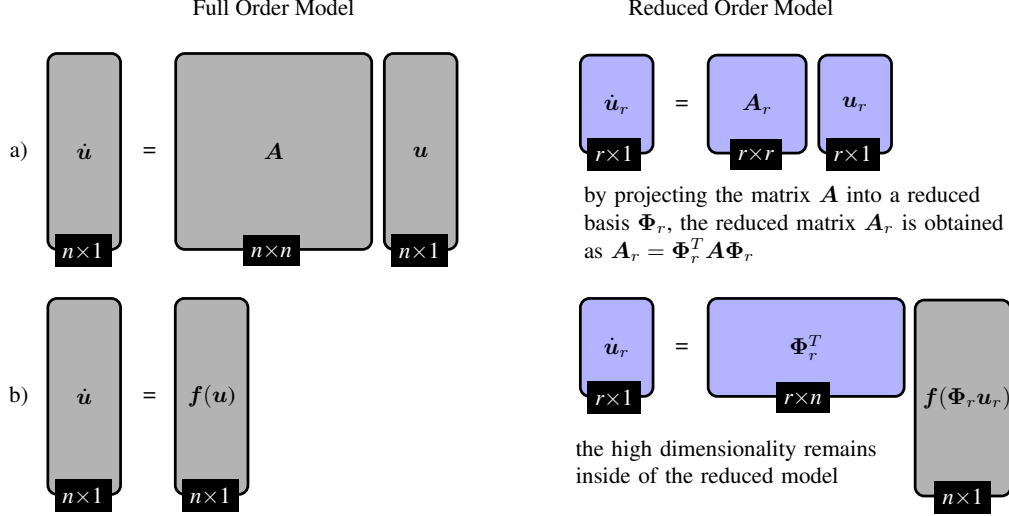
Full Order Model

Reduced Order Model

a) $\dot{\boldsymbol{u}}$ $n\times1$ = $\boldsymbol{A}$ $n\times n$ $\boldsymbol{u}$ $n\times1$

$\dot{\boldsymbol{u}}_r$ $r\times1$ = $\boldsymbol{A}_r$ $r\times r$ $\boldsymbol{u}_r$ $r\times1$

by projecting the matrix $\boldsymbol{A}$ into a reduced basis $\boldsymbol{\Phi}_r$, the reduced matrix $\boldsymbol{A}_r$ is obtained as $\boldsymbol{A}_r = \boldsymbol{\Phi}_r^T \boldsymbol{A} \boldsymbol{\Phi}_r$

b) $\dot{\boldsymbol{u}}$ $n\times1$ = $\boldsymbol{f}(\boldsymbol{u})$ $n\times1$

$\dot{\boldsymbol{u}}_r$ $r\times1$ = $\boldsymbol{\Phi}_r^T$ $r\times n$ $\boldsymbol{f}(\boldsymbol{\Phi}_r\boldsymbol{u}_r)$ $n\times1$

the high dimensionality remains inside of the reduced model